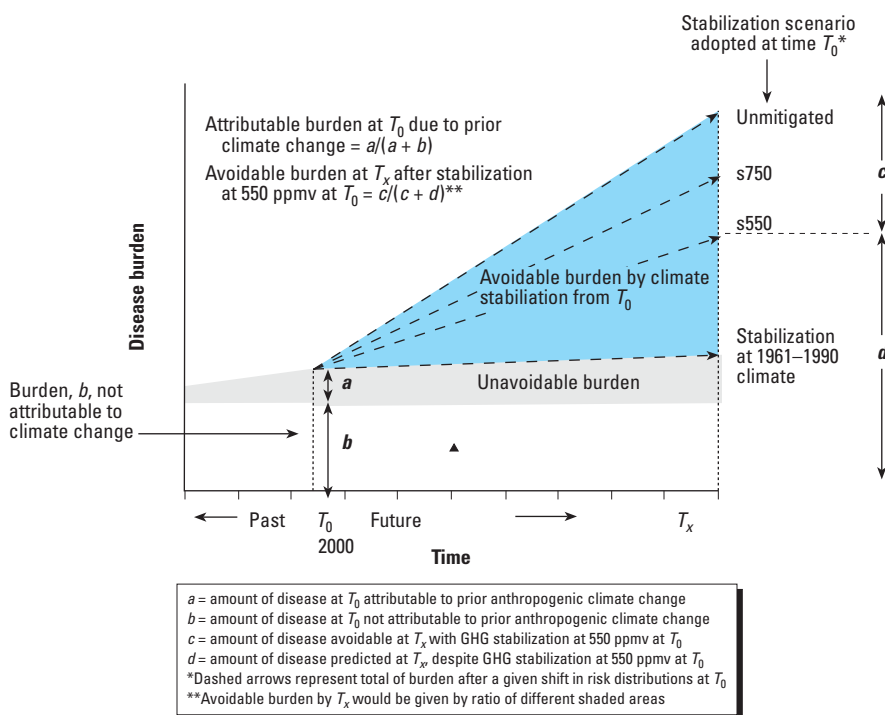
Stabilization scenario adopted at time $T_0$*

Attributable burden at $T_0$ due to prior climate change = $a/(a + b)$

Avoidable burden at $T_x$ after stabilization at 550 ppmv at $T_0$ = $c/(c + d)$**

Unmitigated

s750

s550

c

Disease burden

Avoidable burden by climate stabiliation from $T_0$

Stabilization at 1961–1990 climate

d

Burden, b, not attributable to climate change

a

Unavoidable burden

b

Past

$T_0$

2000

Future

$T_x$

Time

$a$ = amount of disease at $T_0$ attributable to prior anthropogenic climate change
$b$ = amount of disease at $T_0$ not attributable to prior anthropogenic climate change
$c$ = amount of disease avoidable at $T_x$ with GHG stabilization at 550 ppmv at $T_0$
$d$ = amount of disease predicted at $T_x$, despite GHG stabilization at 550 ppmv at $T_0$
*Dashed arrows represent total of burden after a given shift in risk distributions at $T_0$
**Avoidable burden by $T_x$ would be given by ratio of different shaded areas